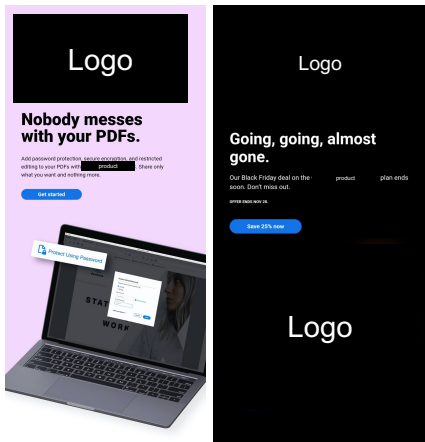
Logo

Nobody messes with your PDFs.

Add password protection, secure encryption, and restricted editing to your PDFs with product. Share only what you want and nothing more.

Get started

Protect Using Password

STAT

WORK

Logo

Going, going, almost gone.

Our Black Friday deal on the product plan ends soon. Don't miss out.

OFFER ENDS NOV 28.

Save 25% now

Logo